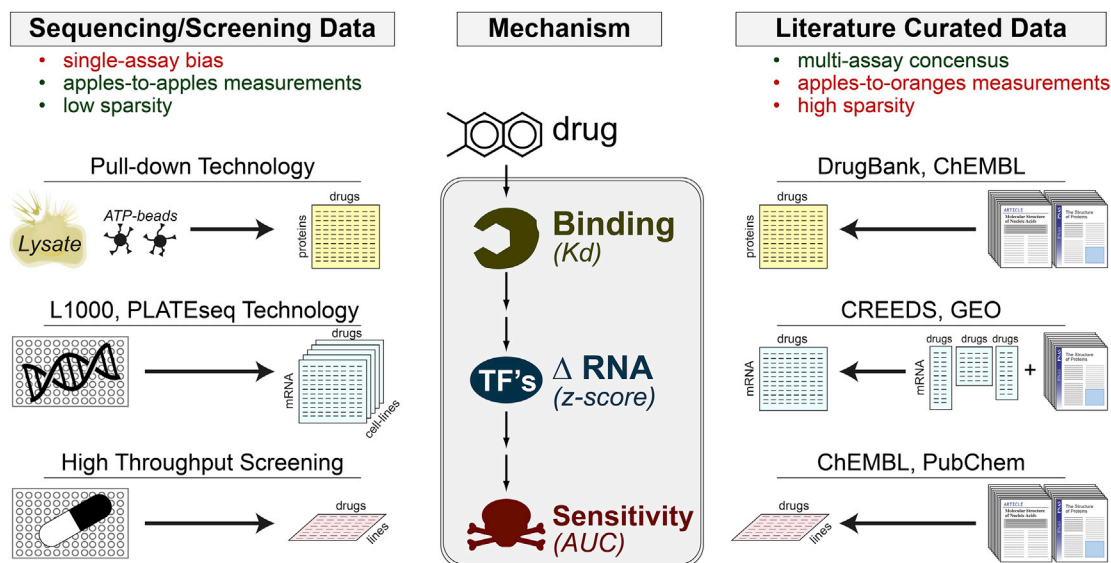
Sequencing/Screening Data
• single-assay bias
• apples-to-apples measurements
• low sparsity

Mechanism

Literature Curated Data
• multi-assay concensus
• apples-to-oranges measurements
• high sparsity

drug

Pull-down Technology
Lysate
ATP-beads
drugs
proteins

Binding
(Kd)

DrugBank, ChEMBL
drugs
proteins
ARTICLE
Molecular Structure of Nucleic Acids
The Structure of Proteins

L1000, PLATEseq Technology
drugs
mRNA
cell-lines

TF's
Δ RNA
(z-score)

CREEDS, GEO
drugs
mRNA
drugs
mRNA
drugs
drugs
+
The Structure of Proteins

High Throughput Screening
drugs
lines

Sensitivity
(AUC)

ChEMBL, PubChem
drugs
lines
ARTICLE
Molecular Structure of Nucleic Acids
The Structure of Proteins